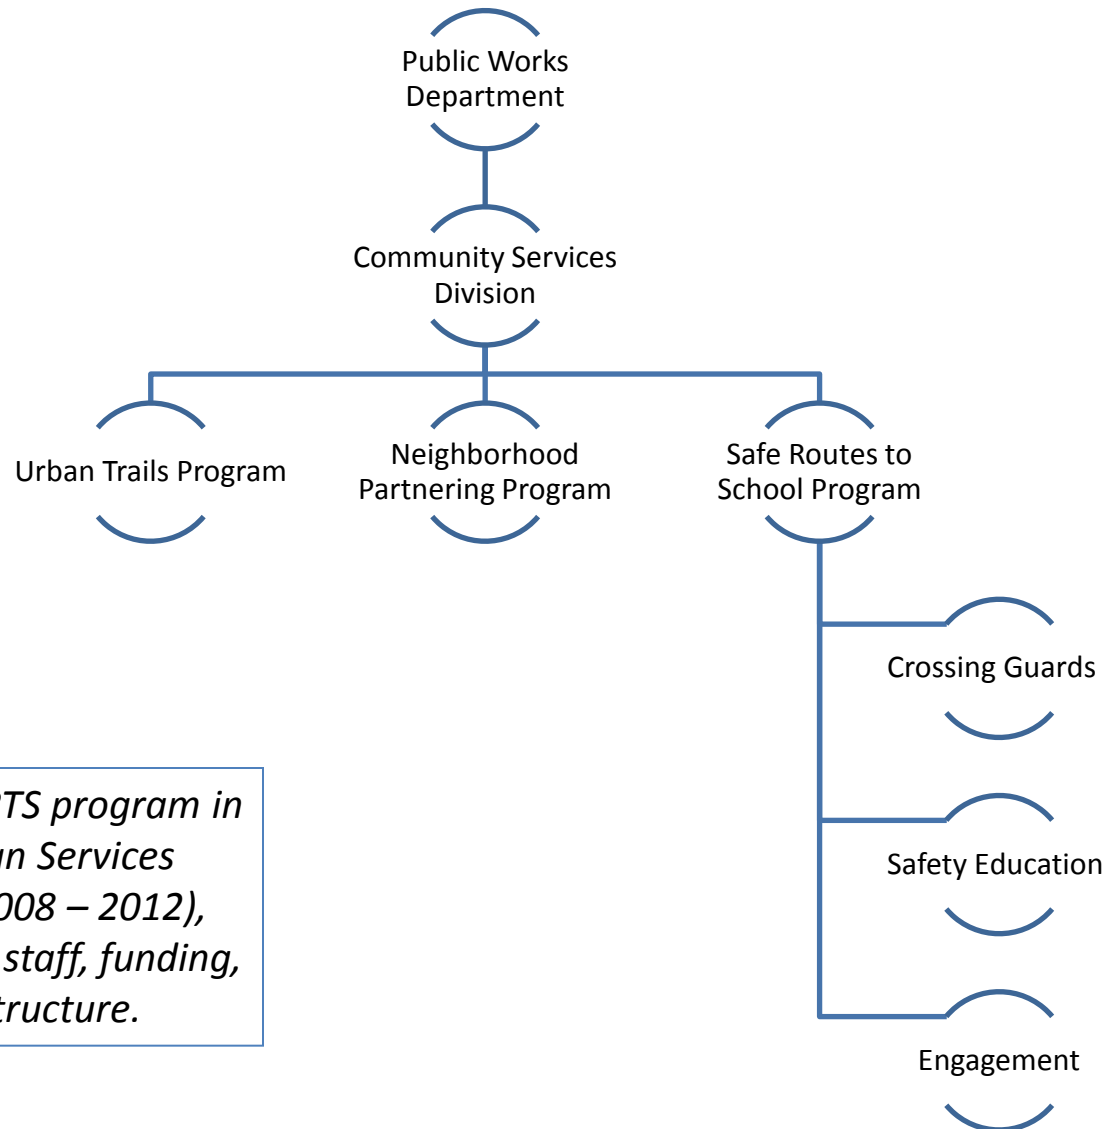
Public Works Department

Community Services Division

Urban Trails Program

Neighborhood Partnering Program

Safe Routes to School Program

Crossing Guards

Safety Education

Engagement

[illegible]TS program in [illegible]n Services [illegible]008 – 2012), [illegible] staff, funding, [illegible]tructure.